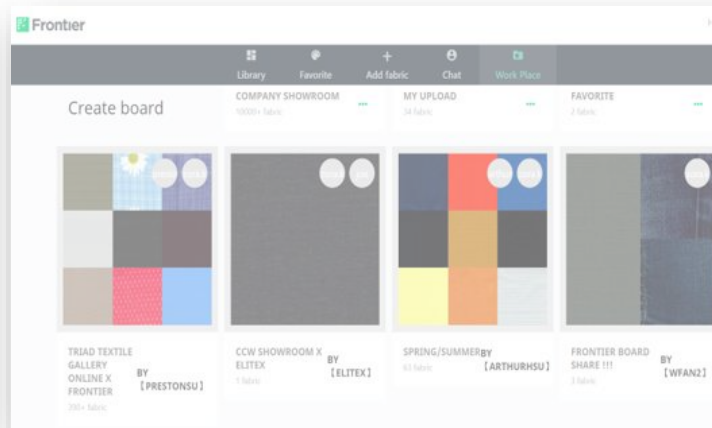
Frontier

Library Favorite Add fabric Chat Work Place

Create board

COMPANY SHOWROOM
10000+ fabric

MY UPLOAD
34 fabric

FAVORITE
2 fabric

TRIAD TEXTILE GALLERY ONLINE X FRONTIER
390+ fabric
BY 【PRESTONSU】

CCW SHOWROOM X ELITEX
1 fabric
BY 【ELITEX】

SPRING/SUMMER
63 fabric
BY 【ARTHURHSU】

FRONTIER BOARD SHARE !!!
3 fabric
BY 【WFAN2】